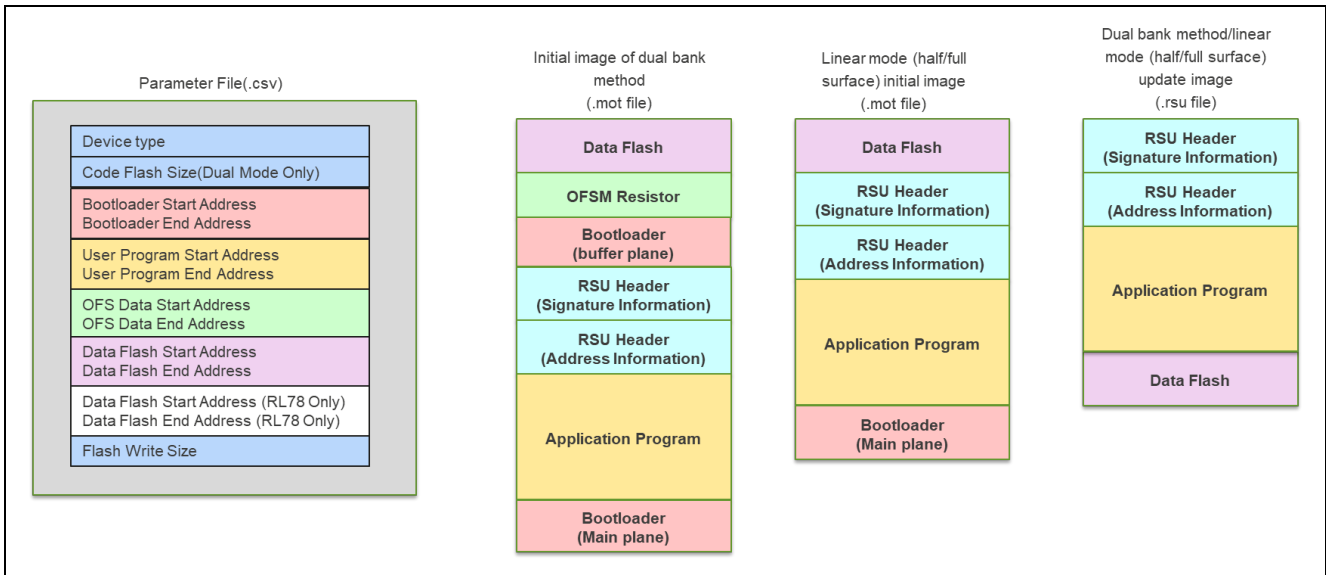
Parameter File(.csv)

Device type

Code Flash Size(Dual Mode Only)

Bootloader Start Address
Bootloader End Address

User Program Start Address
User Program End Address

OFS Data Start Address
OFS Data End Address

Data Flash Start Address
Data Flash End Address

Data Flash Start Address (RL78 Only)
Data Flash End Address (RL78 Only)

Flash Write Size

Initial image of dual bank method
(.mot file)

Data Flash

OFSM Resistor

Bootloader
(buffer plane)

RSU Header
(Signature Information)

RSU Header
(Address Information)

Application Program

Bootloader
(Main plane)

Linear mode (half/full surface) initial image
(.mot file)

Data Flash

RSU Header
(Signature Information)

RSU Header
(Address Information)

Application Program

Bootloader
(Main plane)

Dual bank method/linear mode (half/full surface) update image
(.rsu file)

RSU Header
(Signature Information)

RSU Header
(Address Information)

Application Program

Data Flash